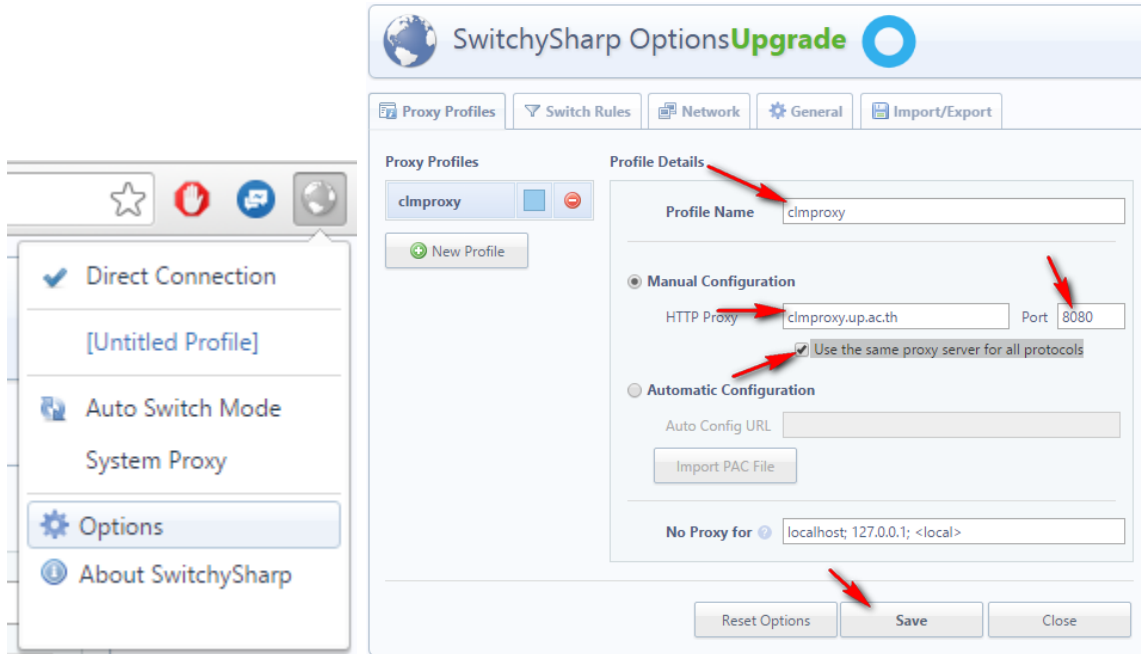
Direct Connection

[Untitled Profile]

Auto Switch Mode

System Proxy

Options

About SwitchySharp

SwitchySharp OptionsUpgrade

Proxy Profiles | Switch Rules | Network | General | Import/Export

Proxy Profiles

clmproxy

New Profile

Profile Details

Profile Name clmproxy

Manual Configuration

HTTP Proxy clmproxy.up.ac.th Port 8080

Use the same proxy server for all protocols

Automatic Configuration

Auto Config URL

Import PAC File

No Proxy for localhost; 127.0.0.1; <local>

Reset Options Save Close